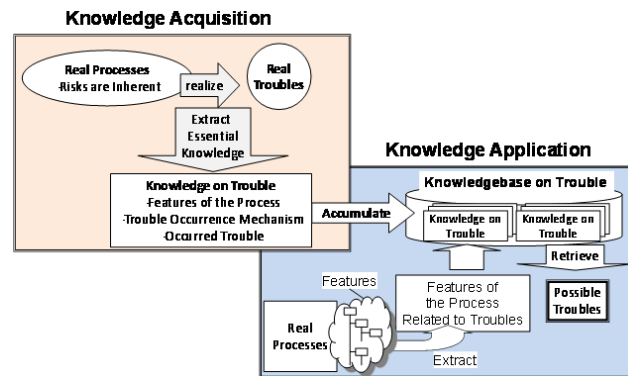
Knowledge Acquisition

Real Processes
-Risks are Inherent

realize

Real Troubles

Extract Essential Knowledge

Knowledge on Trouble
-Features of the Process
-Trouble Occurrence Mechanism
-Occurred Trouble

Accumulate

Knowledge Application

Knowledgebase on Trouble

Knowledge on Trouble

Knowledge on Trouble

Retrieve

Features

Features of the Process Related to Troubles

Possible Troubles

Real Processes

Extract